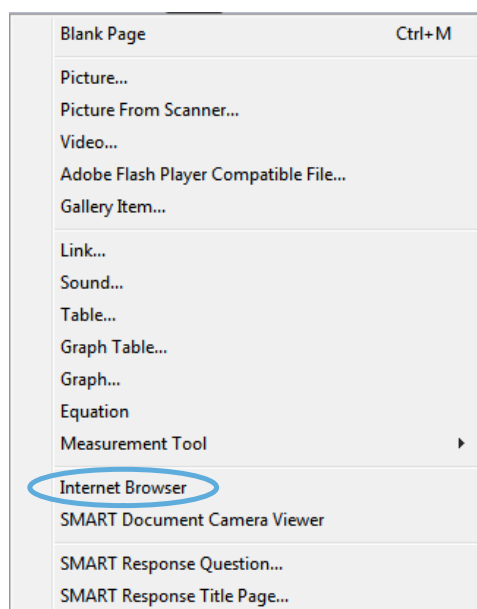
Blank Page Ctrl+M

Picture...
Picture From Scanner...
Video...
Adobe Flash Player Compatible File...
Gallery Item...

Link...
Sound...
Table...
Graph Table...
Graph...
Equation
Measurement Tool

Internet Browser
SMART Document Camera Viewer

SMART Response Question...
SMART Response Title Page...